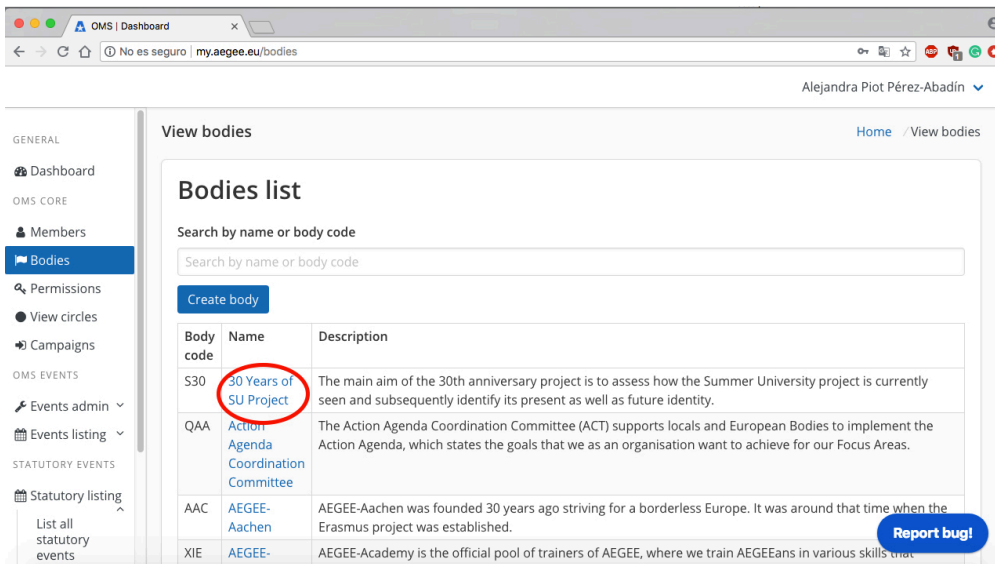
OMS | Dashboard ×

No es seguro | my.aegee.eu/bodies

Alejandra Piot Pérez-Abadín

GENERAL

Dashboard

OMS CORE

Members

Bodies

Permissions

View circles

Campaigns

OMS EVENTS

Events admin

Events listing

STATUTORY EVENTS

Statutory listing

List all statutory events

View bodies

Home / View bodies

Bodies list

Search by name or body code

Search by name or body code

Create body

| Body code | Name | Description |
|---|---|---|
| S30 | 30 Years of SU Project | The main aim of the 30th anniversary project is to assess how the Summer University project is currently seen and subsequently identify its present as well as future identity. |
| QAA | Action Agenda Coordination Committee | The Action Agenda Coordination Committee (ACT) supports locals and European Bodies to implement the Action Agenda, which states the goals that we as an organisation want to achieve for our Focus Areas. |
| AAC | AEGEE-Aachen | AEGEE-Aachen was founded 30 years ago striving for a borderless Europe. It was around that time when the Erasmus project was established. |
| XIE | AEGEE- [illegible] | AEGEE-Academy is the official pool of trainers of AEGEE, where we train AEGEEans in various skills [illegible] |

Report bug!